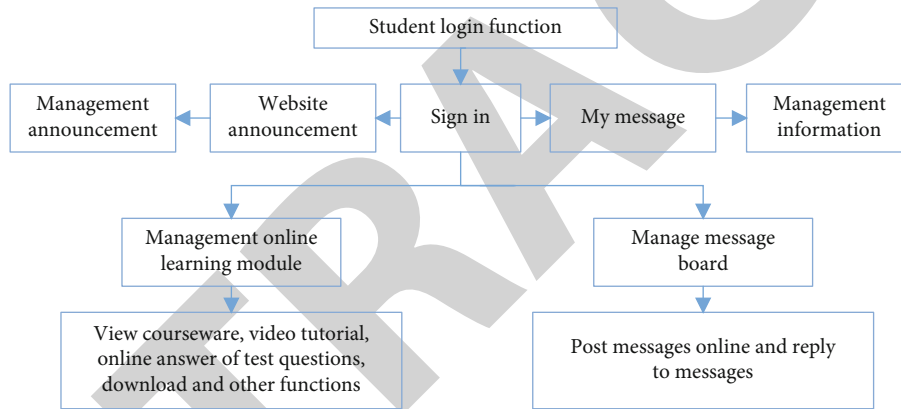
Student login function

Management announcement

Website announcement

Sign in

My message

Management information

Management online learning module

Manage message board

View courseware, video tutorial, online answer of test questions, download and other functions

Post messages online and reply to messages

TRAC